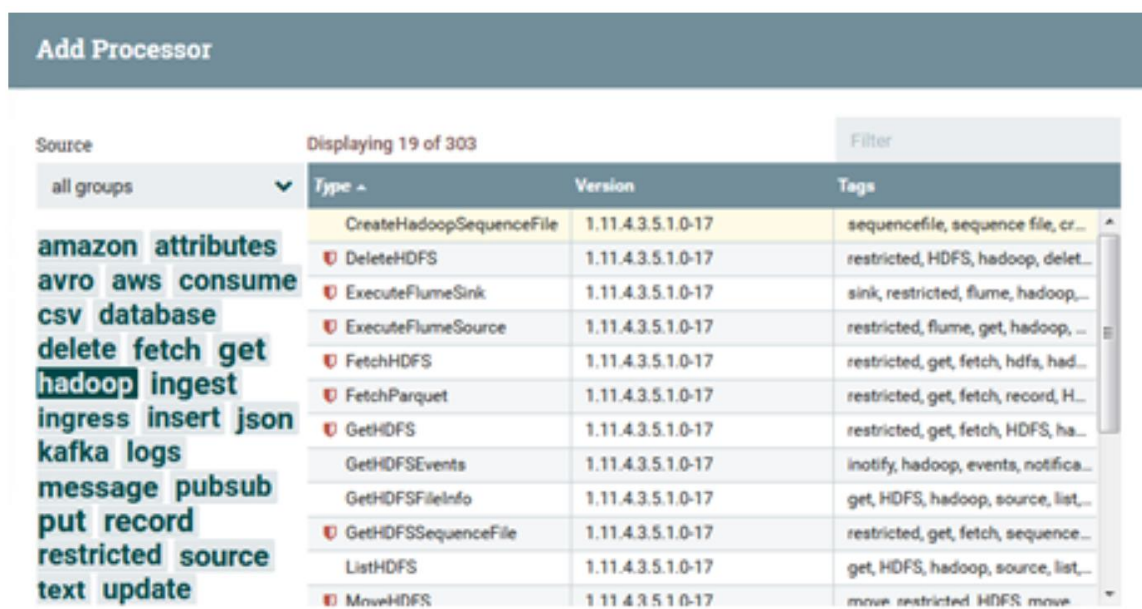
Add Processor

Source

all groups

amazon attributes avro aws consume csv database delete fetch get hadoop ingest ingress insert json kafka logs message pubsub put record restricted source text update

Displaying 19 of 303

Filter

| Type | Version | Tags |
|---|---|---|
| CreateHadoopSequenceFile | 1.11.4.3.5.1.0-17 | sequencefile, sequence file, cr... |
| DeleteHDFS | 1.11.4.3.5.1.0-17 | restricted, HDFS, hadoop, delet... |
| ExecuteFlumeSink | 1.11.4.3.5.1.0-17 | sink, restricted, flume, hadoop,... |
| ExecuteFlumeSource | 1.11.4.3.5.1.0-17 | restricted, flume, get, hadoop, ... |
| FetchHDFS | 1.11.4.3.5.1.0-17 | restricted, get, fetch, hdfs, had... |
| FetchParquet | 1.11.4.3.5.1.0-17 | restricted, get, fetch, record, H... |
| GetHDFS | 1.11.4.3.5.1.0-17 | restricted, get, fetch, HDFS, ha... |
| GetHDFSEvents | 1.11.4.3.5.1.0-17 | inotify, hadoop, events, notifica... |
| GetHDFSFileInfo | 1.11.4.3.5.1.0-17 | get, HDFS, hadoop, source, list,... |
| GetHDFSSequenceFile | 1.11.4.3.5.1.0-17 | restricted, get, fetch, sequence... |
| ListHDFS | 1.11.4.3.5.1.0-17 | get, HDFS, hadoop, source, list,... |
| MoveHDFS | 1.11.4.3.5.1.0-17 | move, restricted, HDFS, move... |